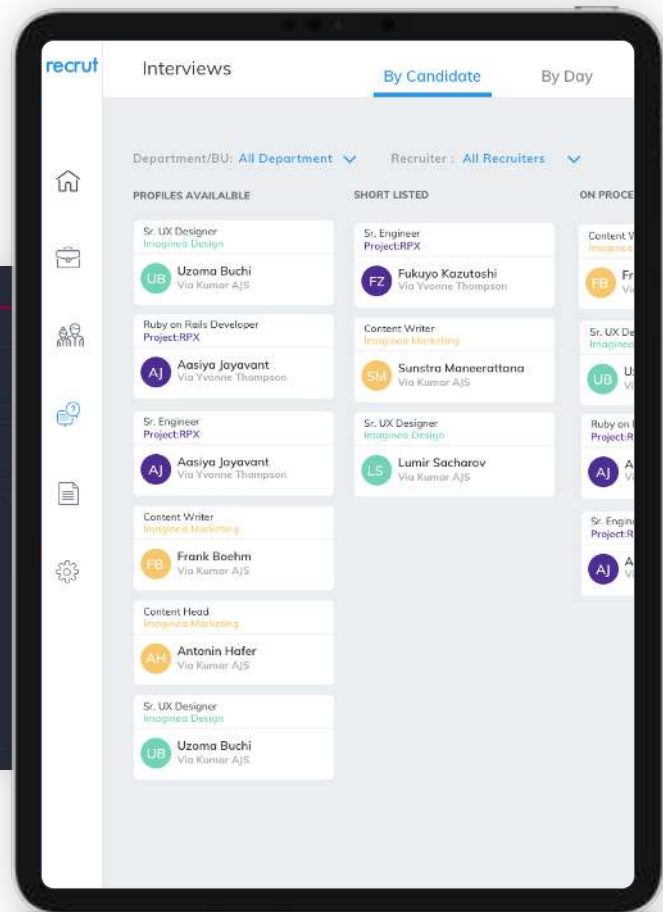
recrut

Interviews

By Candidate

By Day

Department/BU: All Department

Recruiter : All Recruiters

PROFILES AVAILALBLE

Sr. UX Designer
Imaginea Design
UB
Uzoma Buchi
Via Kumar AJS

Ruby on Rails Developer
Project:RPX
AJ
Aasiya Jayavant
Via Yvonne Thompson

Sr. Engineer
Project:RPX
AJ
Aasiya Jayavant
Via Yvonne Thompson

Content Writer
Imaginea Marketing
FB
Frank Boehm
Via Kumar AJS

Content Head
Imaginea Marketing
AH
Antonin Hafer
Via Kumar AJS

Sr. UX Designer
Imaginea Design
UB
Uzoma Buchi
Via Kumar AJS

SHORT LISTED

Sr. Engineer
Project:RPX
FZ
Fukuyo Kazutoshi
Via Yvonne Thompson

Content Writer
Imaginea Marketing
SM
Sunstra Maneerattana
Via Kumar AJS

Sr. UX Designer
Imaginea Design
LS
Lumir Sacharov
Via Kumar AJS

ON PROCE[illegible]

Content W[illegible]
Imaginea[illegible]
FB
Fr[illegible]
Vi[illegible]

Sr. UX De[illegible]
Imaginea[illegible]
UB
U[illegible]
V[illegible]

Ruby on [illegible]
Project:R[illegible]
AJ
A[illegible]
V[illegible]

Sr. Engin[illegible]
Project:R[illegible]
AJ
A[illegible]
V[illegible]